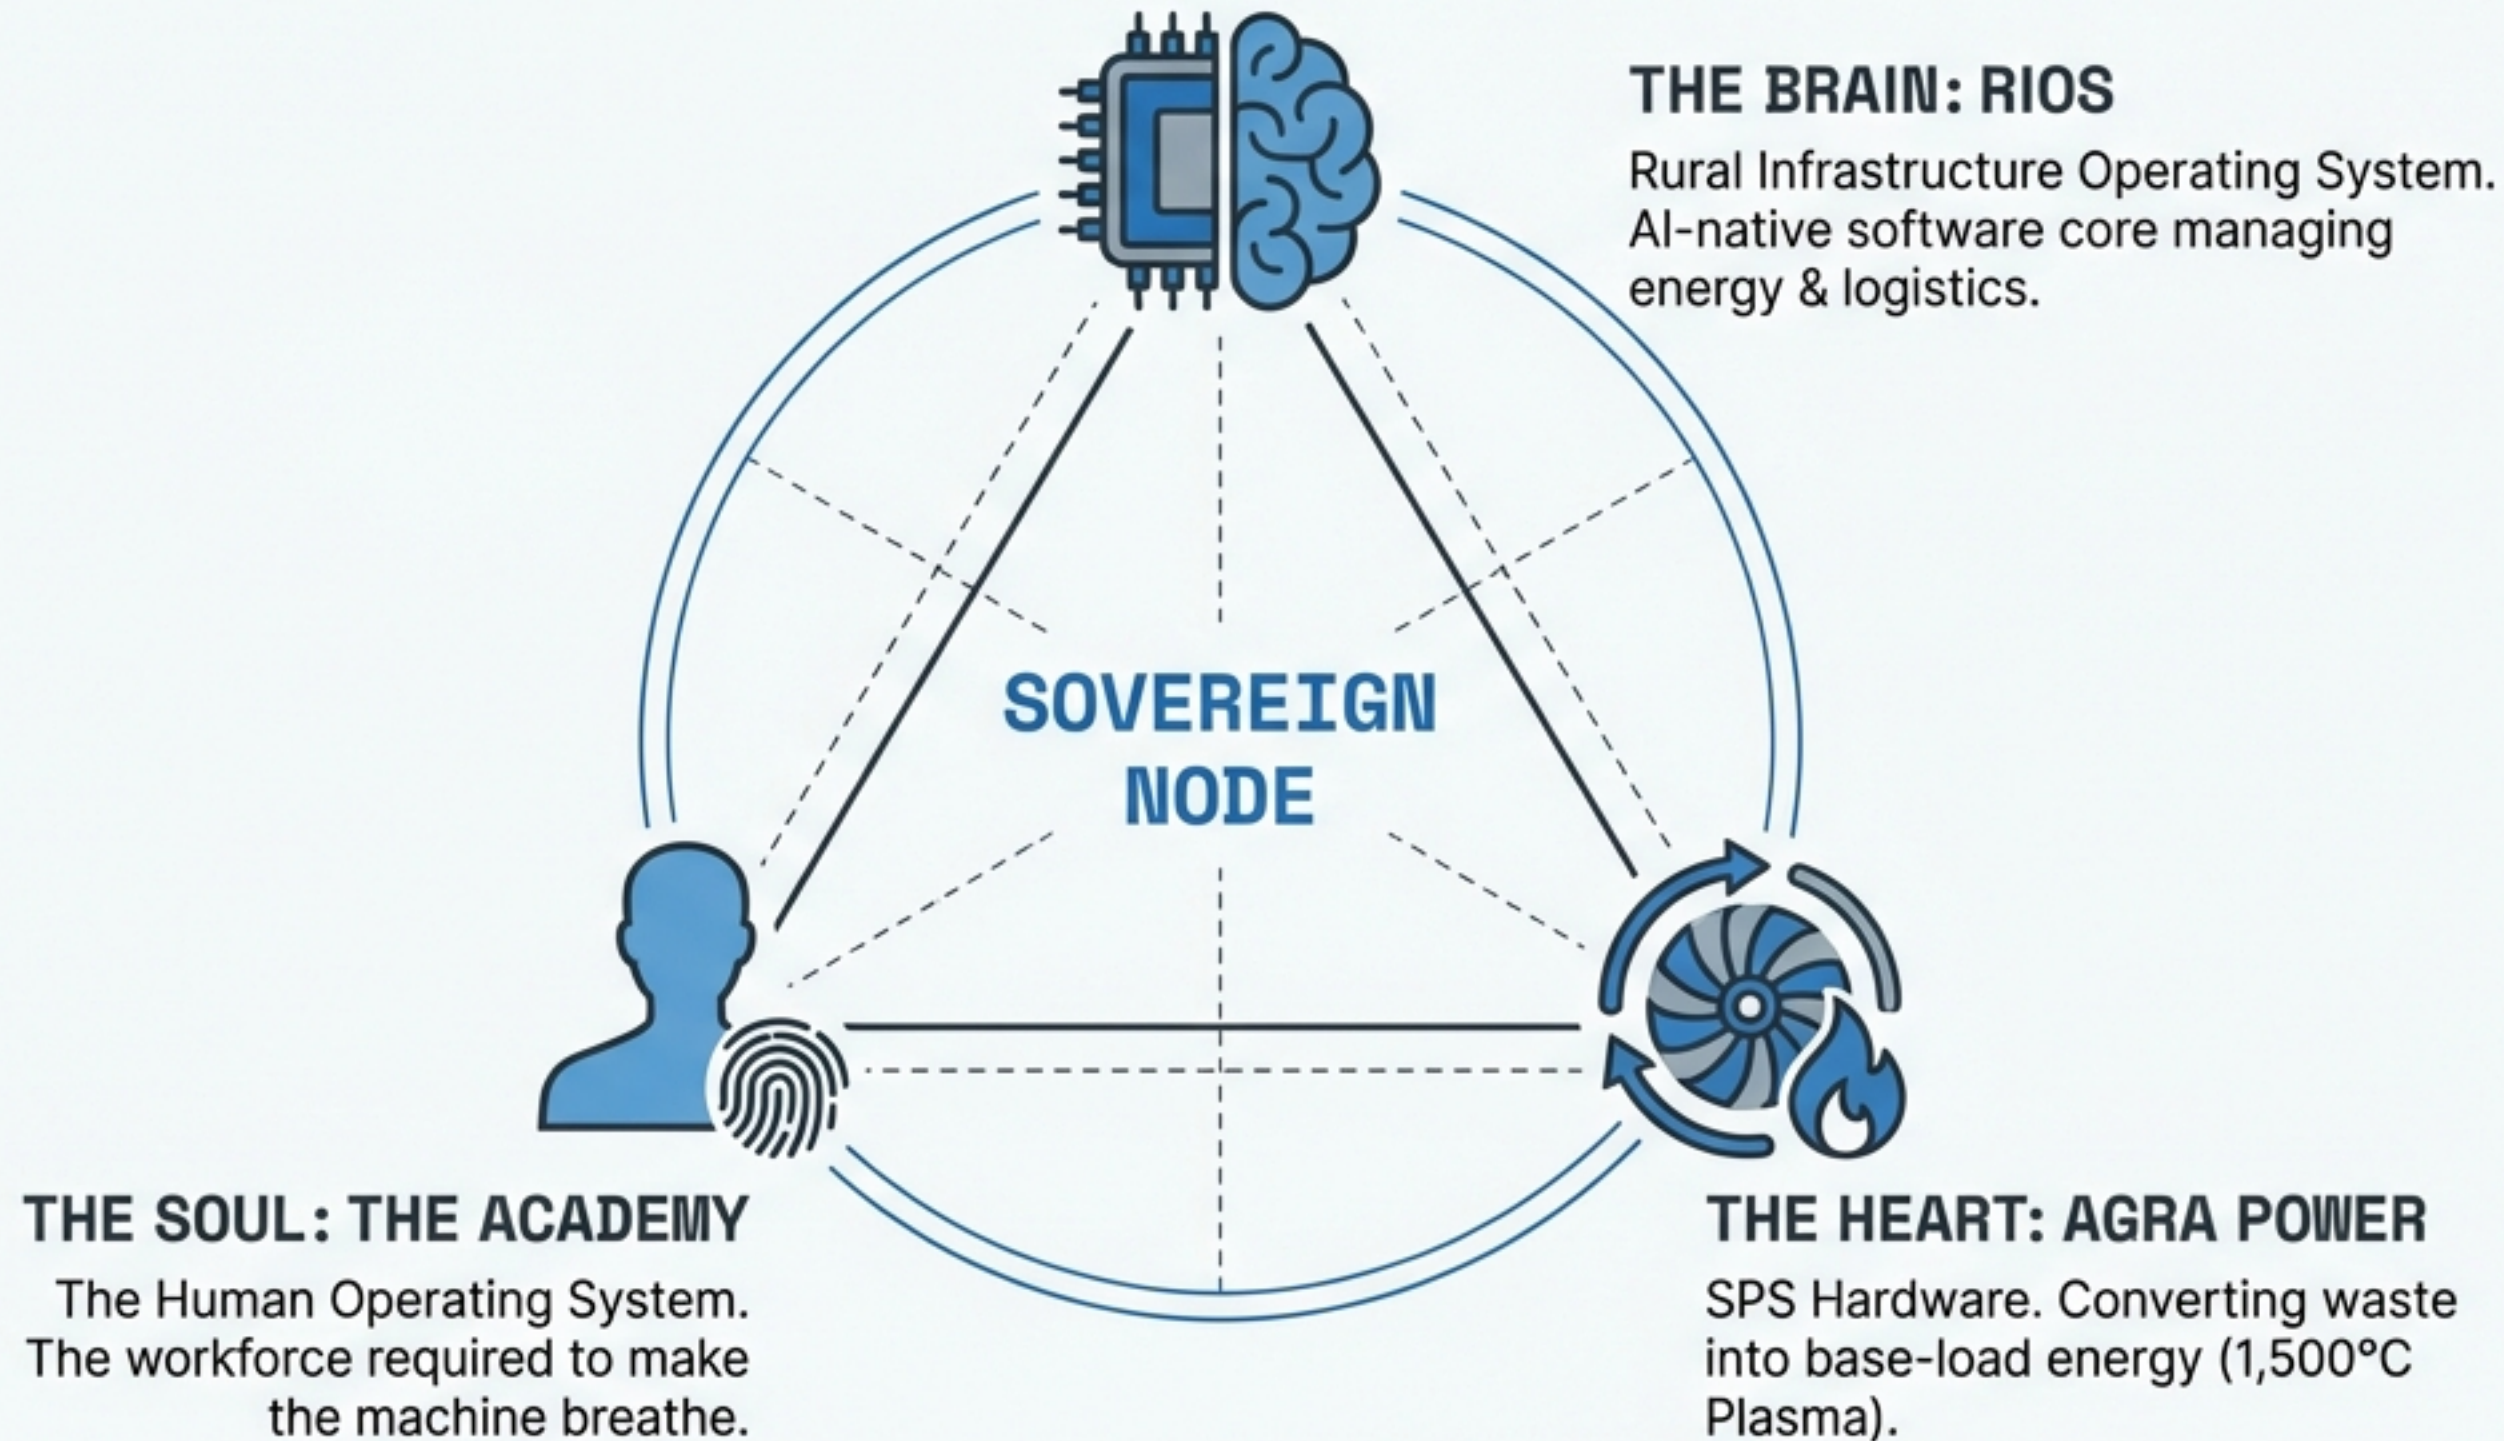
THE BRAIN: RIOS

Rural Infrastructure Operating System. AI-native software core managing energy & logistics.

SOVEREIGN NODE

THE SOUL: THE ACADEMY

The Human Operating System. The workforce required to make the machine breathe.

THE HEART: AGRA POWER

SPS Hardware. Converting waste into base-load energy (1,500°C Plasma).